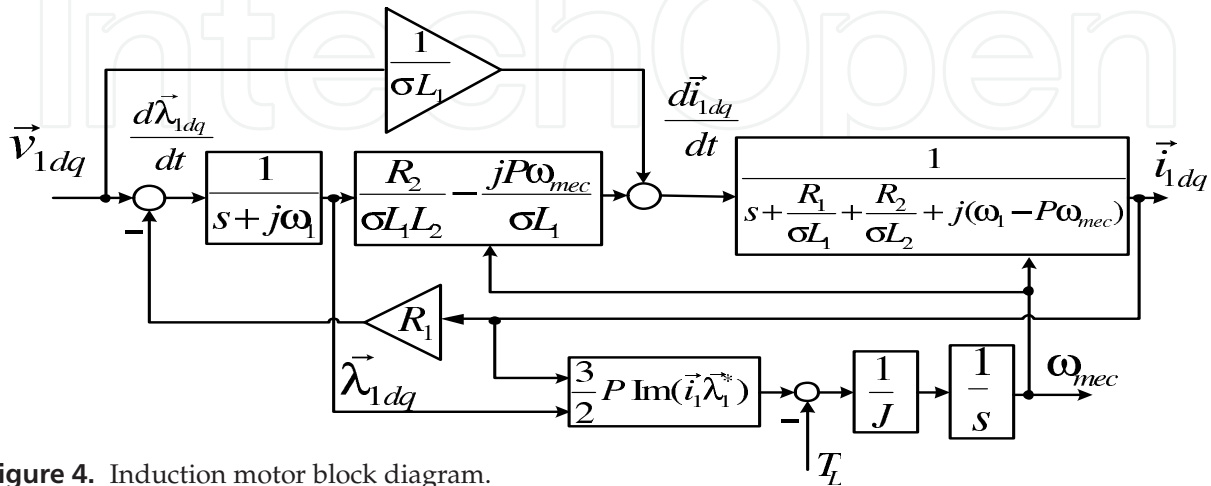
IntechOpen

$\frac{1}{\sigma L_1}$

$\vec{v}_{1dq}$

$\frac{d\vec{\lambda}_{1dq}}{dt}$

$\frac{1}{s+j\omega_1}$

$\frac{R_2}{\sigma L_1 L_2}-\frac{jP\omega_{mec}}{\sigma L_1}$

$\frac{d\vec{i}_{1dq}}{dt}$

$\frac{1}{s+\frac{R_1}{\sigma L_1}+\frac{R_2}{\sigma L_2}+j(\omega_1-P\omega_{mec})}$

$\vec{i}_{1dq}$

$-$

$R_1$

$\vec{\lambda}_{1dq}$

$\frac{3}{2}P\,\mathrm{Im}(\vec{i}_1\vec{\lambda}_1^*)$

$-$

$\frac{1}{J}$

$\frac{1}{s}$

$\omega_{mec}$

$T_L$

Figure 4. Induction motor block diagram.